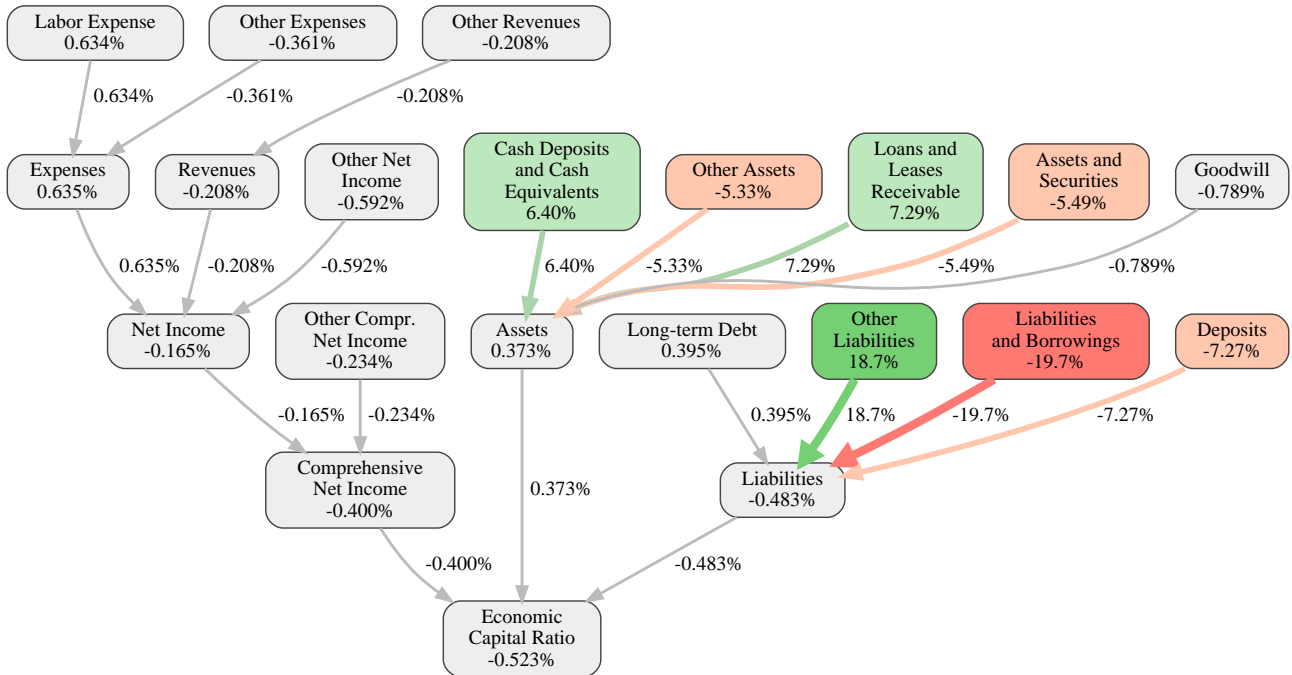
Labor Expense
0.634%

Other Expenses
-0.361%

Other Revenues
-0.208%

0.634%

-0.361%

-0.208%

Expenses
0.635%

Revenues
-0.208%

Other Net Income
-0.592%

Cash Deposits and Cash Equivalents
6.40%

Other Assets
-5.33%

Loans and Leases Receivable
7.29%

Assets and Securities
-5.49%

Goodwill
-0.789%

0.635%

-0.208%

-0.592%

6.40%

-5.33%

7.29%

-5.49%

-0.789%

Net Income
-0.165%

Other Compr. Net Income
-0.234%

Assets
0.373%

Long-term Debt
0.395%

Other Liabilities
18.7%

Liabilities and Borrowings
-19.7%

Deposits
-7.27%

-0.165%

-0.234%

0.395%

18.7%

-19.7%

-7.27%

Comprehensive Net Income
-0.400%

0.373%

Liabilities
-0.483%

-0.400%

-0.483%

Economic Capital Ratio
-0.523%